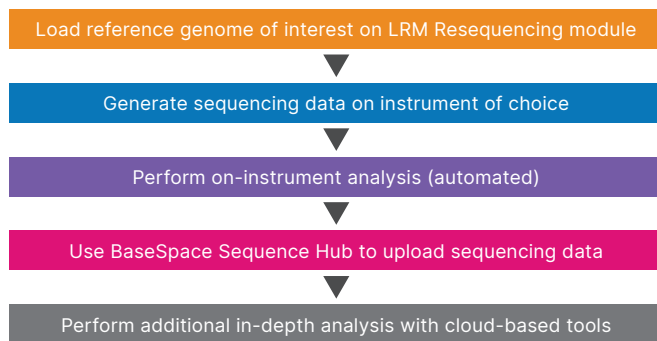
Load reference genome of interest on LRM Resequencing module

Generate sequencing data on instrument of choice

Perform on-instrument analysis (automated)

Use BaseSpace Sequence Hub to upload sequencing data

Perform additional in-depth analysis with cloud-based tools